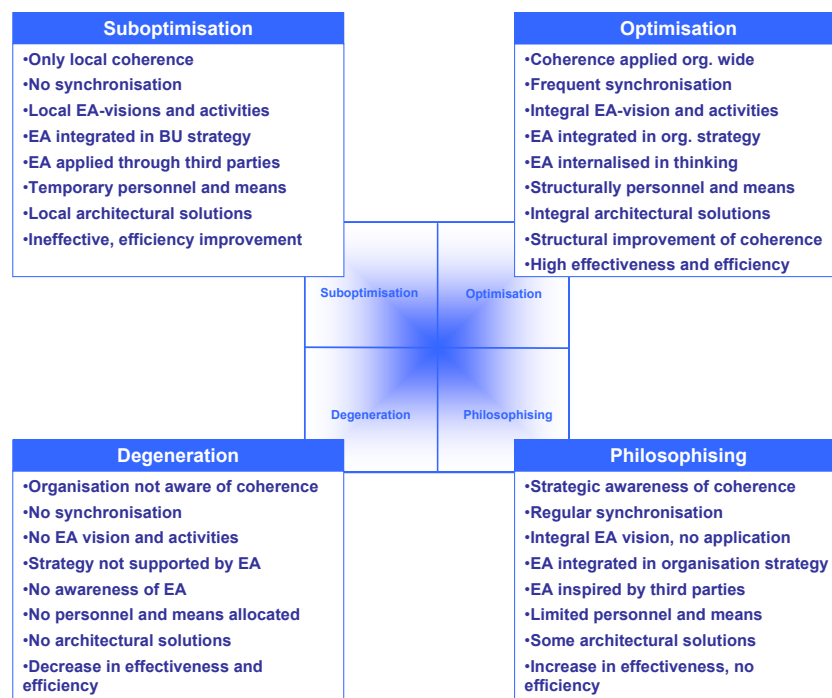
Suboptimisation
•Only local coherence
•No synchronisation
•Local EA-visions and activities
•EA integrated in BU strategy
•EA applied through third parties
•Temporary personnel and means
•Local architectural solutions
•Ineffective, efficiency improvement

Optimisation
•Coherence applied org. wide
•Frequent synchronisation
•Integral EA-vision and activities
•EA integrated in org. strategy
•EA internalised in thinking
•Structurally personnel and means
•Integral architectural solutions
•Structural improvement of coherence
•High effectiveness and efficiency

Suboptimisation
Optimisation
Degeneration
Philosophising

Degeneration
•Organisation not aware of coherence
•No synchronisation
•No EA vision and activities
•Strategy not supported by EA
•No awareness of EA
•No personnel and means allocated
•No architectural solutions
•Decrease in effectiveness and efficiency

Philosophising
•Strategic awareness of coherence
•Regular synchronisation
•Integral EA vision, no application
•EA integrated in organisation strategy
•EA inspired by third parties
•Limited personnel and means
•Some architectural solutions
•Increase in effectiveness, no efficiency